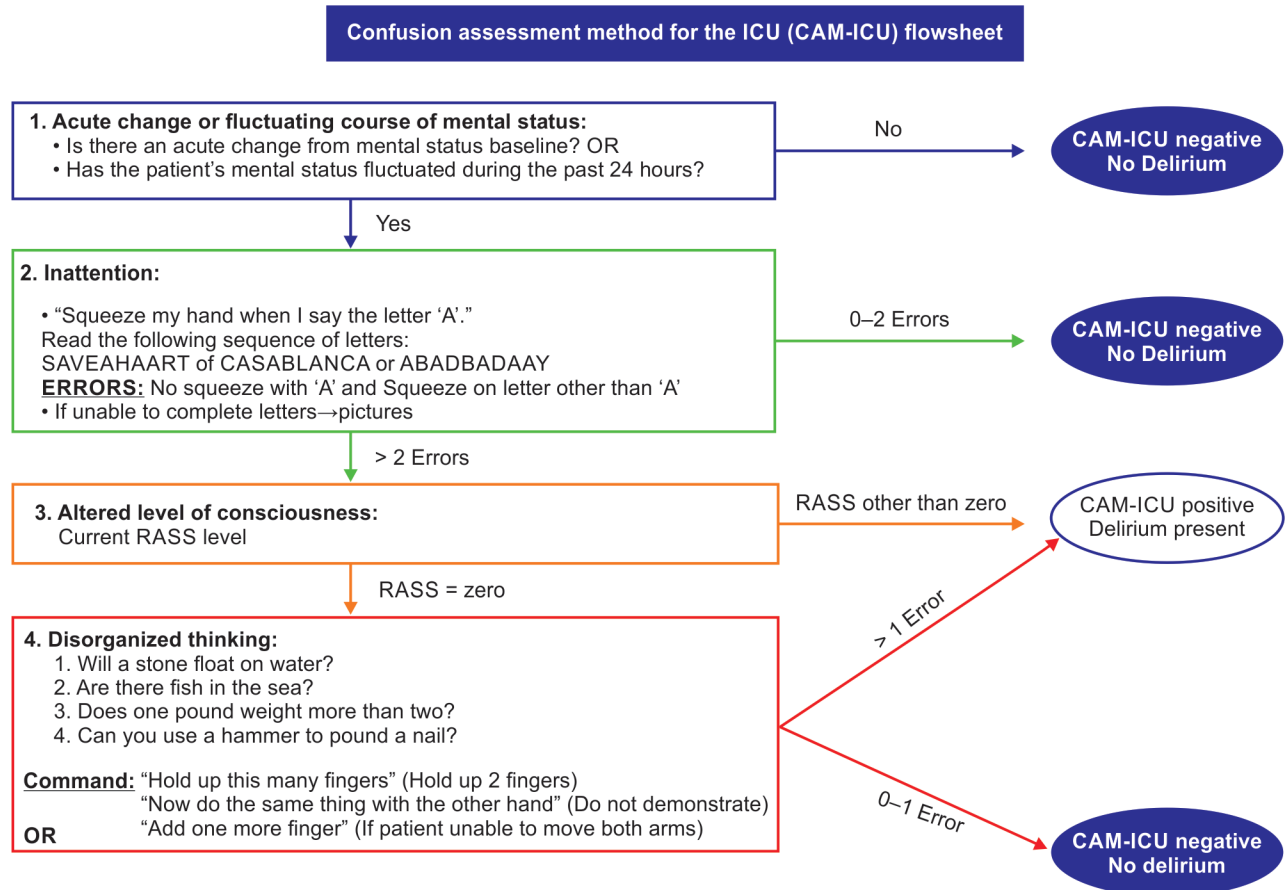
Confusion assessment method for the ICU (CAM-ICU) flowsheet

1. Acute change or fluctuating course of mental status:
• Is there an acute change from mental status baseline? OR
• Has the patient's mental status fluctuated during the past 24 hours?

No

CAM-ICU negative
No Delirium

Yes

2. Inattention:

• "Squeeze my hand when I say the letter 'A'."
Read the following sequence of letters:
SAVEAHAART of CASABLANCA or ABADBADAAY
ERRORS: No squeeze with 'A' and Squeeze on letter other than 'A'
• If unable to complete letters→pictures

0–2 Errors

CAM-ICU negative
No Delirium

> 2 Errors

3. Altered level of consciousness:
Current RASS level

RASS other than zero

CAM-ICU positive
Delirium present

RASS = zero

4. Disorganized thinking:
1. Will a stone float on water?
2. Are there fish in the sea?
3. Does one pound weight more than two?
4. Can you use a hammer to pound a nail?

Command: "Hold up this many fingers" (Hold up 2 fingers)
"Now do the same thing with the other hand" (Do not demonstrate)
OR "Add one more finger" (If patient unable to move both arms)

> 1 Error

0–1 Error

CAM-ICU negative
No delirium